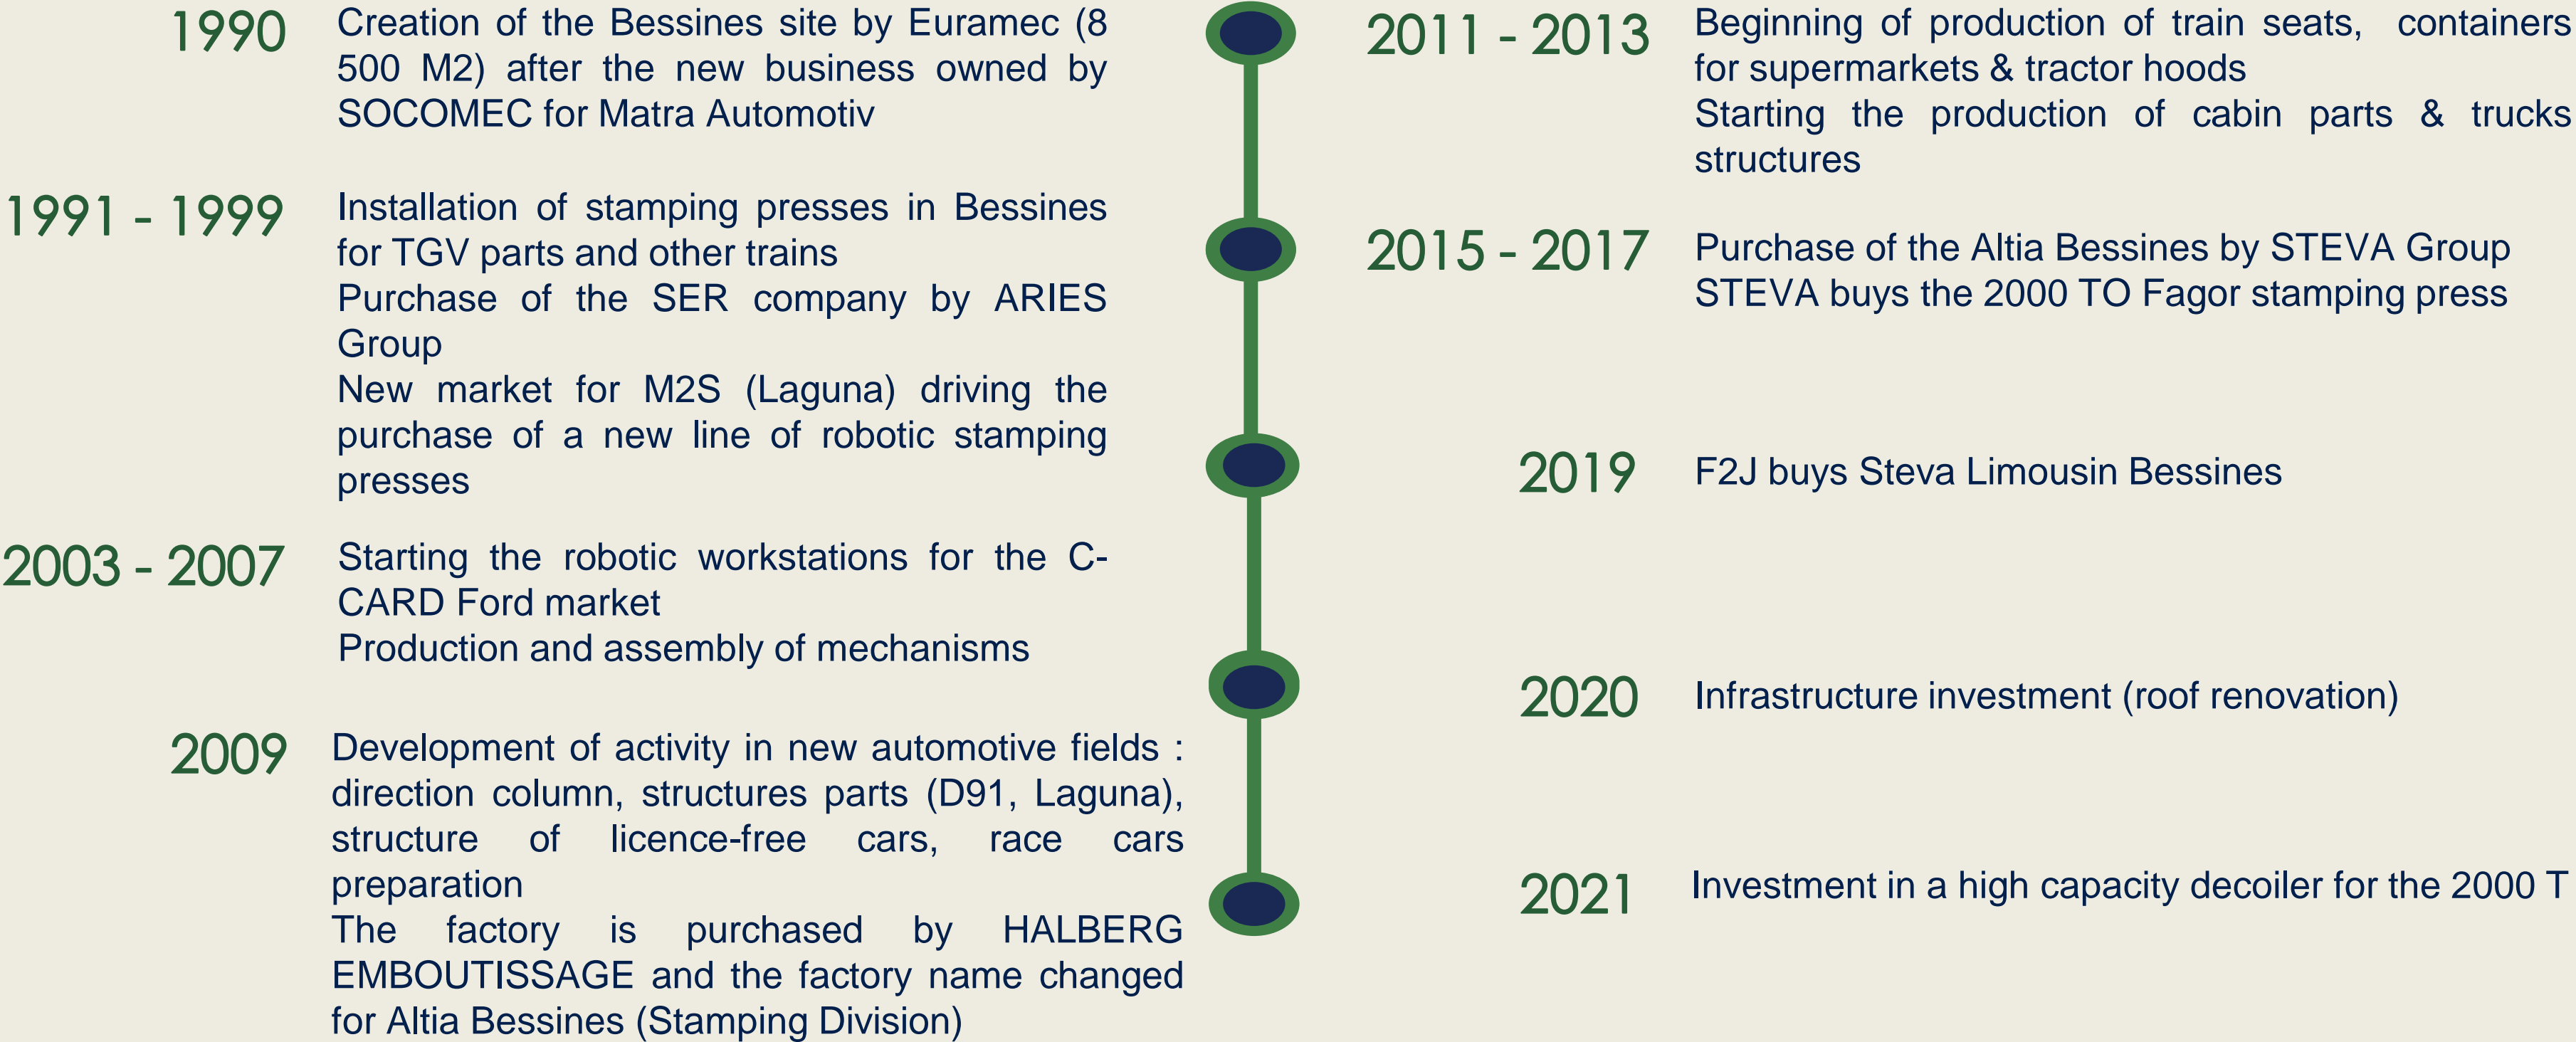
1990 Creation of the Bessines site by Euramec (8 500 M2) after the new business owned by SOCOMEC for Matra Automotiv

1991 - 1999 Installation of stamping presses in Bessines for TGV parts and other trains
Purchase of the SER company by ARIES Group
New market for M2S (Laguna) driving the purchase of a new line of robotic stamping presses

2003 - 2007 Starting the robotic workstations for the C-CARD Ford market
Production and assembly of mechanisms

2009 Development of activity in new automotive fields : direction column, structures parts (D91, Laguna), structure of licence-free cars, race cars preparation
The factory is purchased by HALBERG EMBOUTISSAGE and the factory name changed for Altia Bessines (Stamping Division)

2011 - 2013 Beginning of production of train seats, containers for supermarkets & tractor hoods
Starting the production of cabin parts & trucks structures

2015 - 2017 Purchase of the Altia Bessines by STEVA Group
STEVA buys the 2000 TO Fagor stamping press

2019 F2J buys Steva Limousin Bessines

2020 Infrastructure investment (roof renovation)

2021 Investment in a high capacity decoiler for the 2000 T